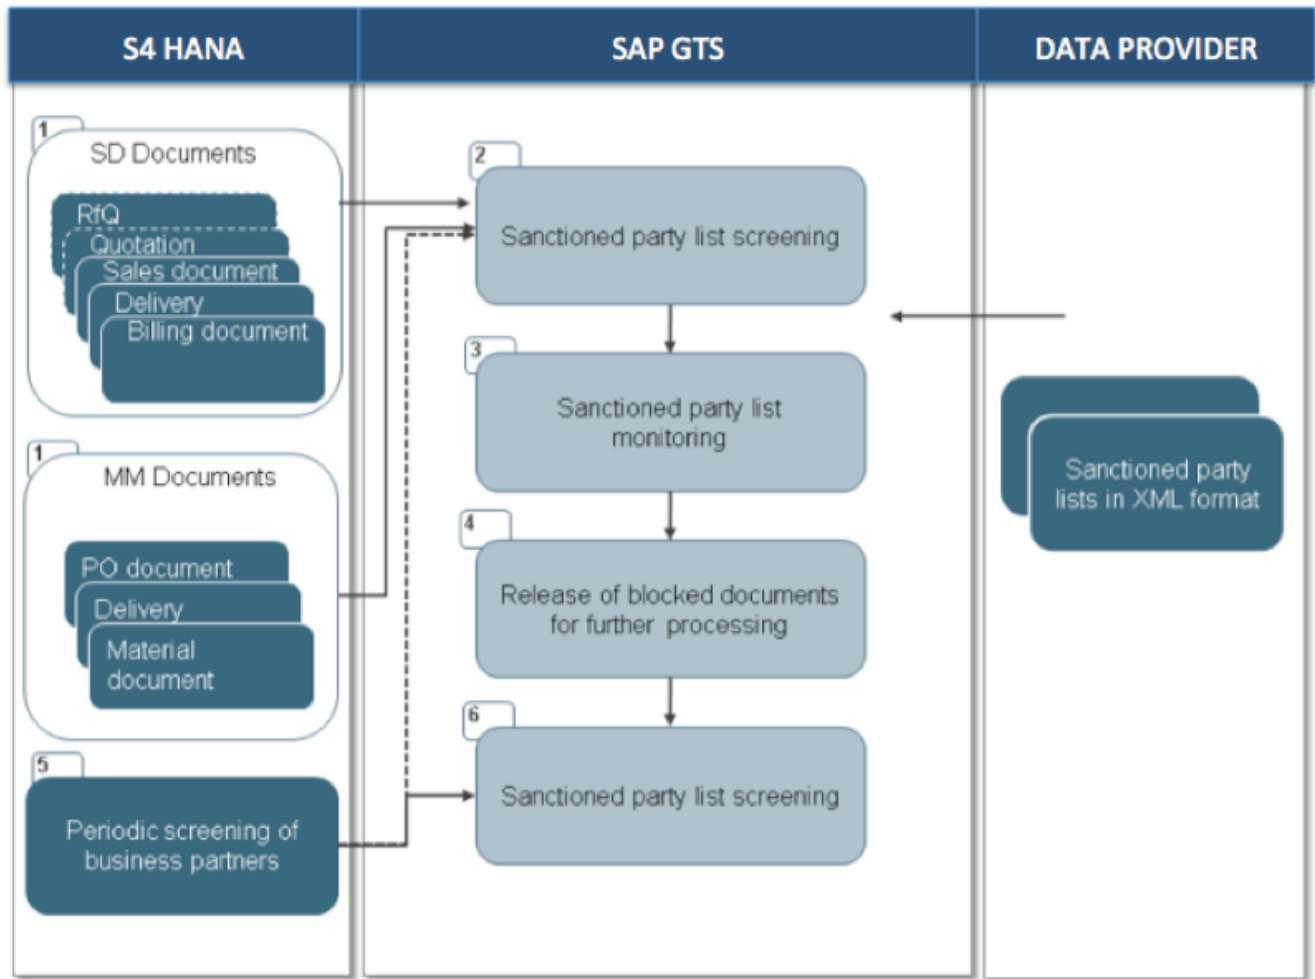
S4 HANA

1
SD Documents

RfQ
Quotation
Sales document
Delivery
Billing document

1
MM Documents

PO document
Delivery
Material document

5
Periodic screening of business partners

SAP GTS

2
Sanctioned party list screening

3
Sanctioned party list monitoring

4
Release of blocked documents for further processing

6
Sanctioned party list screening

DATA PROVIDER

Sanctioned party lists in XML format